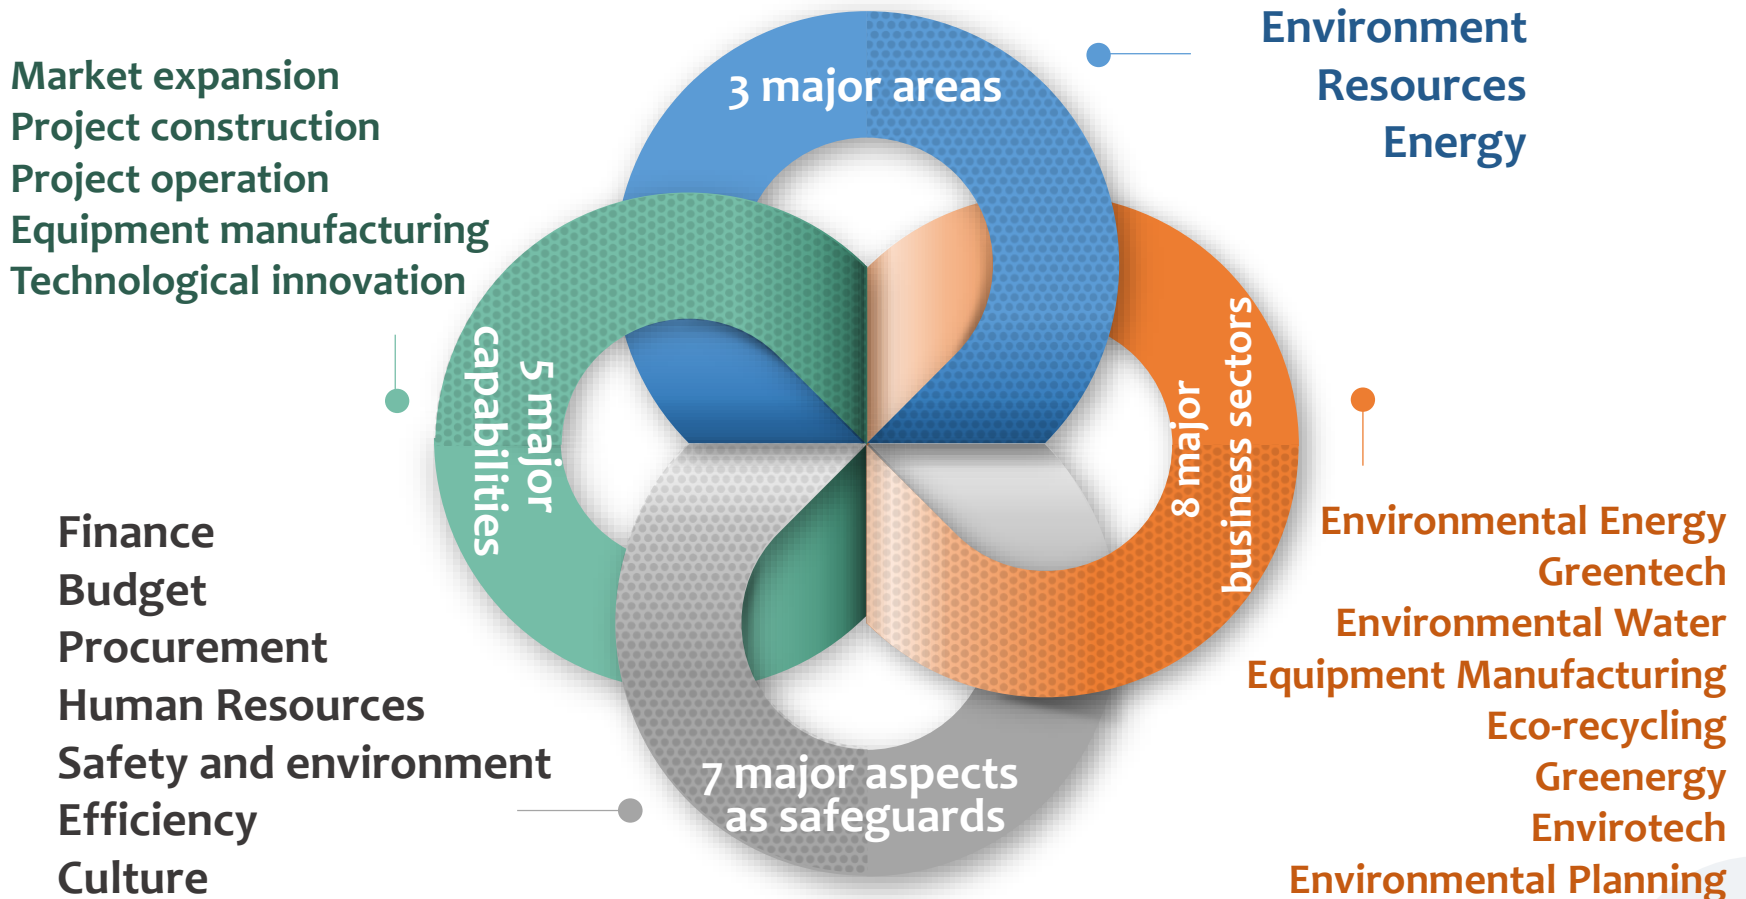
Market expansion
Project construction
Project operation
Equipment manufacturing
Technological innovation

3 major areas

Environment
Resources
Energy

5 major capabilities

8 major business sectors

Finance
Budget
Procurement
Human Resources
Safety and environment
Efficiency
Culture

7 major aspects as safeguards

Environmental Energy
Greentech
Environmental Water
Equipment Manufacturing
Eco-recycling
Greenergy
Envirotech
Environmental Planning